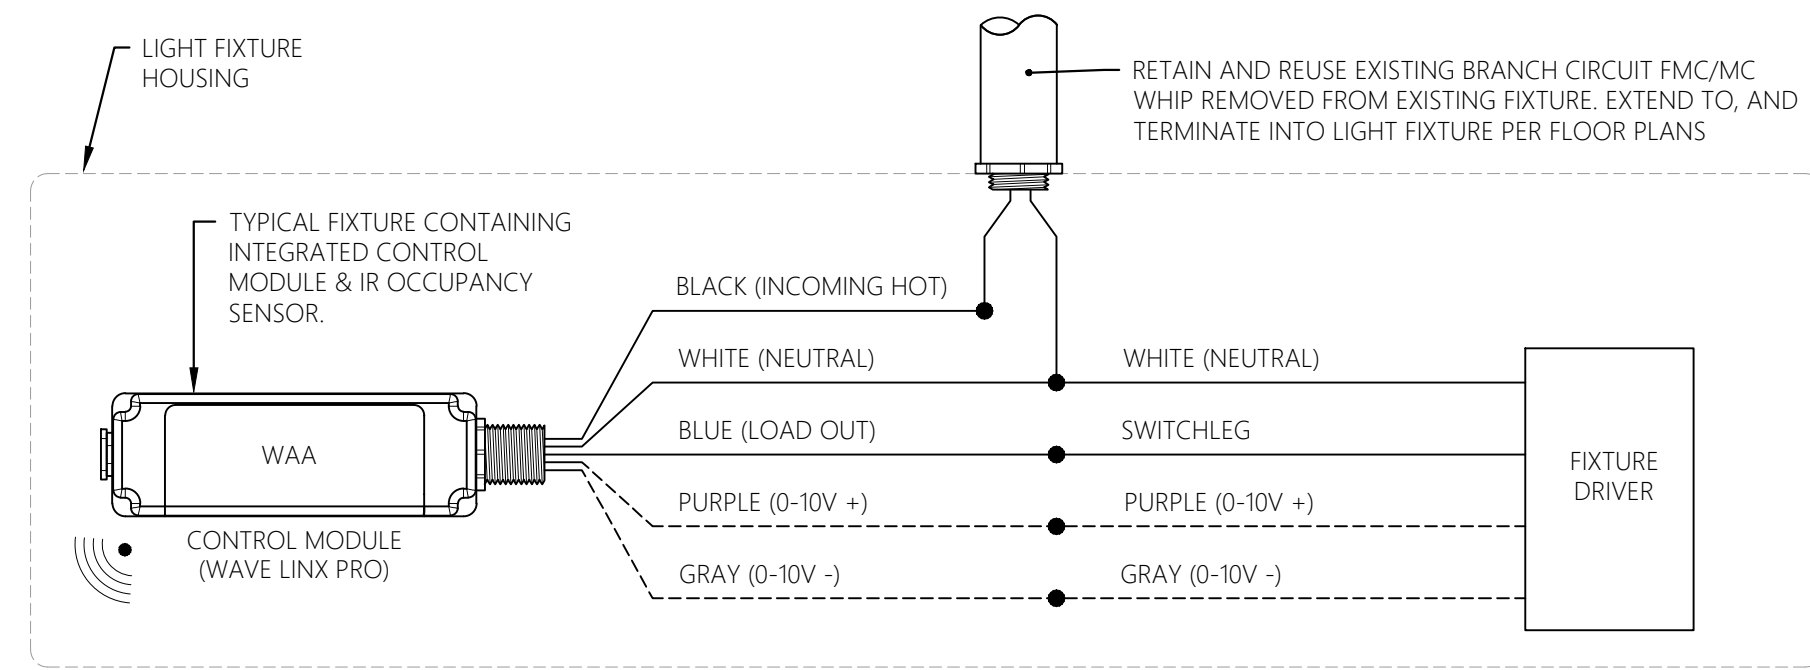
LIGHT FIXTURE HOUSING

RETAIN AND REUSE EXISTING BRANCH CIRCUIT FMC/MC WHIP REMOVED FROM EXISTING FIXTURE. EXTEND TO, AND TERMINATE INTO LIGHT FIXTURE PER FLOOR PLANS

TYPICAL FIXTURE CONTAINING INTEGRATED CONTROL MODULE & IR OCCUPANCY SENSOR.

BLACK (INCOMING HOT)

WHITE (NEUTRAL)

WHITE (NEUTRAL)

BLUE (LOAD OUT)

SWITCHLEG

WAA

FIXTURE DRIVER

PURPLE (0-10V +)

PURPLE (0-10V +)

CONTROL MODULE (WAVE LINX PRO)

GRAY (0-10V -)

GRAY (0-10V -)